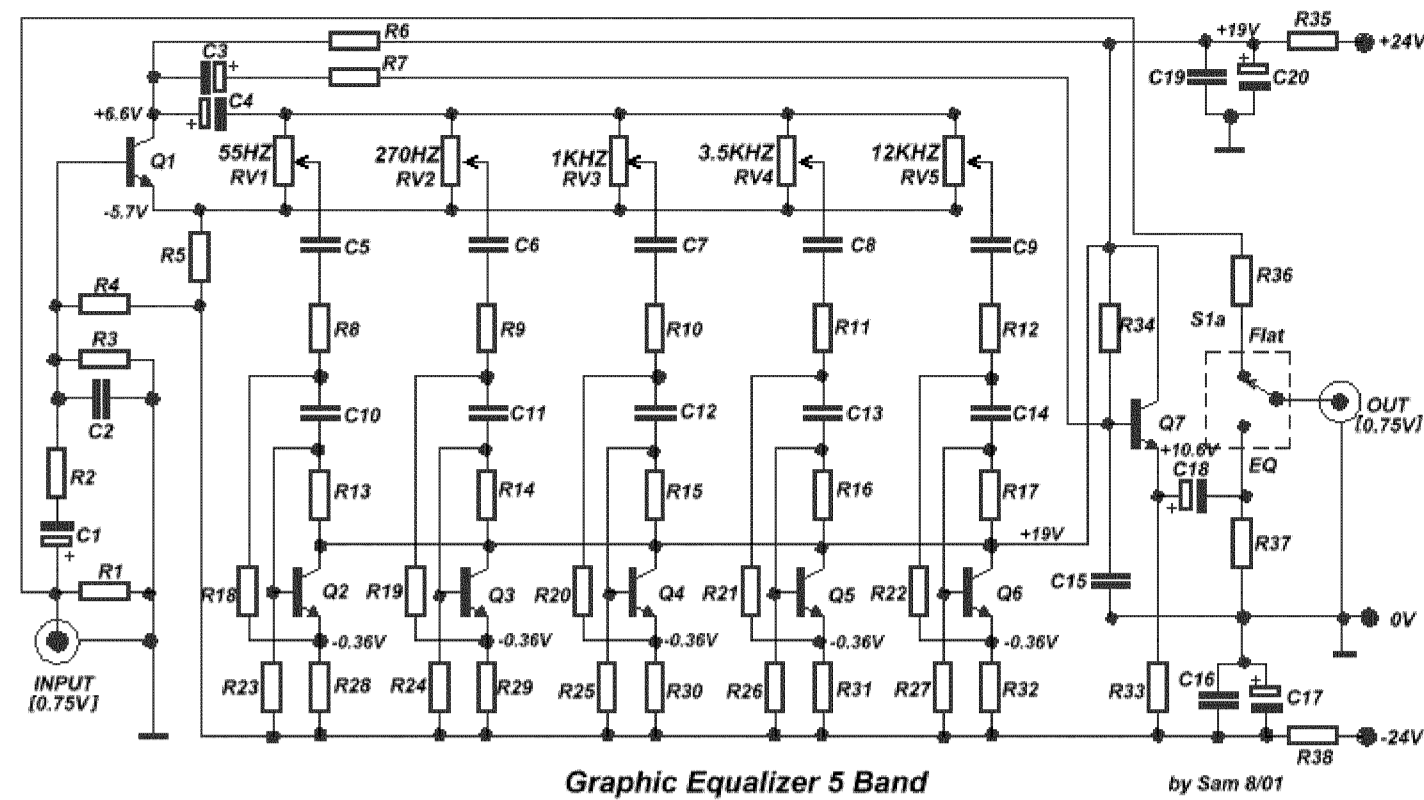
R6
C3
R7
+19V
R35
+24V
C19
C20
+6.6V
C4
Q1
-5.7V
55HZ
RV1
270HZ
RV2
1KHZ
RV3
3.5KHZ
RV4
12KHZ
RV5
C5
C6
C7
C8
C9
R5
R36
R4
R8
R9
R10
R11
R12
R34
S1a
Flat
R3
C2
C10
C11
C12
C13
C14
Q7
OUT
[0.75V]
+10.6V
C18
EQ
R2
R13
R14
R15
R16
R17
C1
+19V
R37
R1
R18
Q2
R19
Q3
R20
Q4
R21
Q5
R22
Q6
C15
-0.36V
-0.36V
-0.36V
-0.36V
-0.36V
0V
INPUT
[0.75V]
R23
R28
R24
R29
R25
R30
R26
R31
R27
R32
R33
C16
C17
R38
-24V
Graphic Equalizer 5 Band
by Sam 8/01